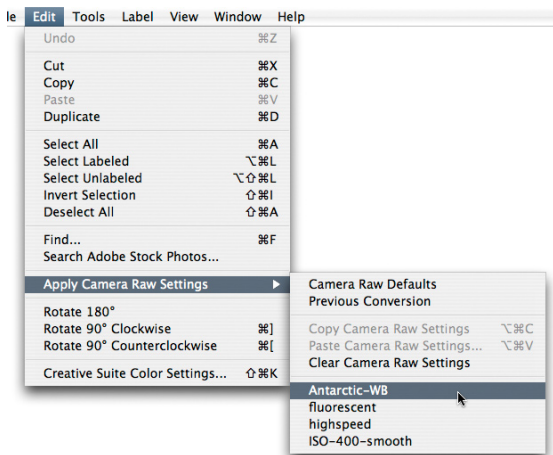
le Edit Tools Label View Window Help

Undo ⌘Z

Cut ⌘X
Copy ⌘C
Paste ⌘V
Duplicate ⌘D

Select All ⌘A
Select Labeled ⌥⌘L
Select Unlabeled ⌥⇧⌘L
Invert Selection ⇧⌘I
Deselect All ⇧⌘A

Find... ⌘F
Search Adobe Stock Photos...

Apply Camera Raw Settings ▶

Rotate 180°
Rotate 90° Clockwise ⌘]
Rotate 90° Counterclockwise ⌘[

Creative Suite Color Settings... ⇧⌘K

Camera Raw Defaults
Previous Conversion

Copy Camera Raw Settings ⌥⌘C
Paste Camera Raw Settings... ⌥⌘V
Clear Camera Raw Settings

Antarctic-WB
fluorescent
highspeed
ISO-400-smooth